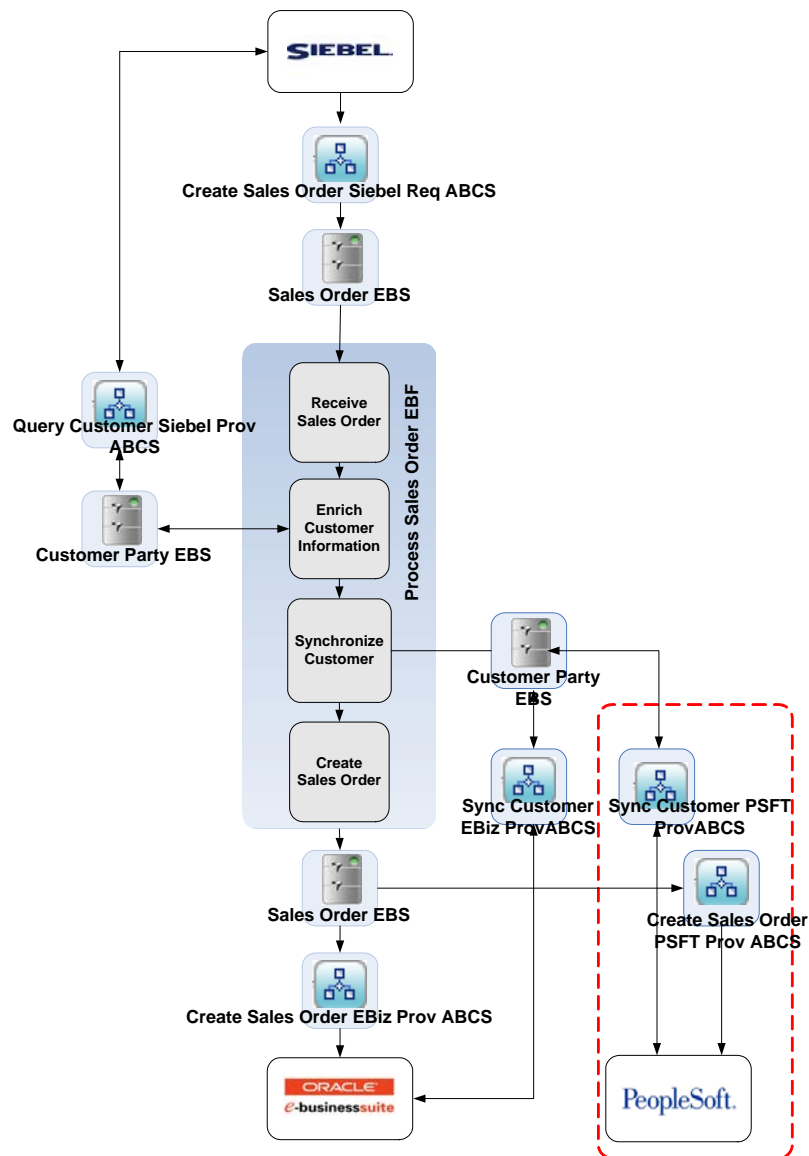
SIEBEL

Create Sales Order Siebel Req ABCS

Sales Order EBS

Query Customer Siebel Prov ABCS

Customer Party EBS

Receive Sales Order

Enrich Customer Information

Synchronize Customer

Create Sales Order

Process Sales Order EBF

Customer Party EBS

Sync Customer EBiz ProvABCS

Sync Customer PSFT ProvABCS

Create Sales Order PSFT Prov ABCS

Sales Order EBS

Create Sales Order EBiz Prov ABCS

ORACLE
e-businesssuite

PeopleSoft.